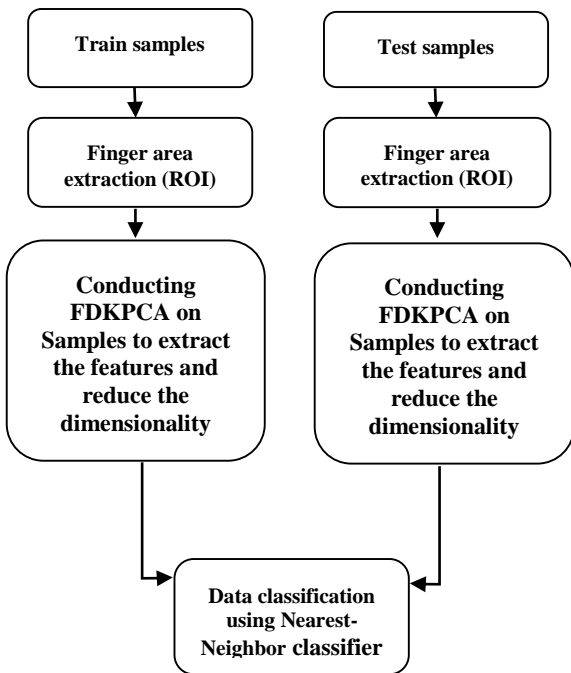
Train samples

Finger area extraction (ROI)

Conducting FDKPCA on Samples to extract the features and reduce the dimensionality

Test samples

Finger area extraction (ROI)

Conducting FDKPCA on Samples to extract the features and reduce the dimensionality

Data classification using Nearest-Neighbor classifier